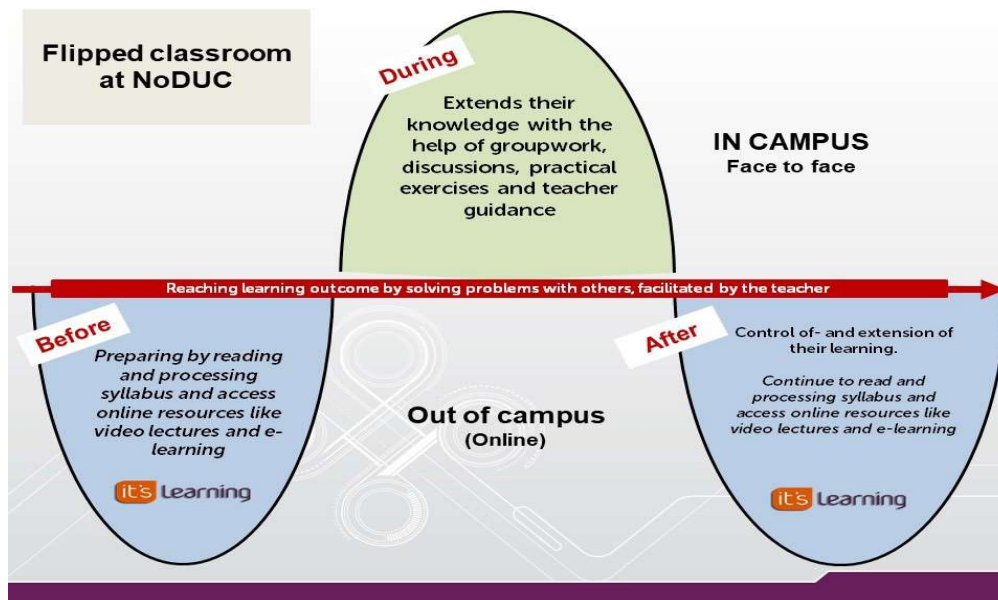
Flipped classroom at NoDUC

During

Extends their knowledge with the help of groupwork, discussions, practical exercises and teacher guidance

IN CAMPUS
Face to face

Reaching learning outcome by solving problems with others, facilitated by the teacher

Before

Preparing by reading and processing syllabus and access online resources like video lectures and e-learning

it's Learning

Out of campus
(Online)

After

Control of- and extension of their learning.

Continue to read and processing syllabus and access online resources like video lectures and e-learning

it's Learning